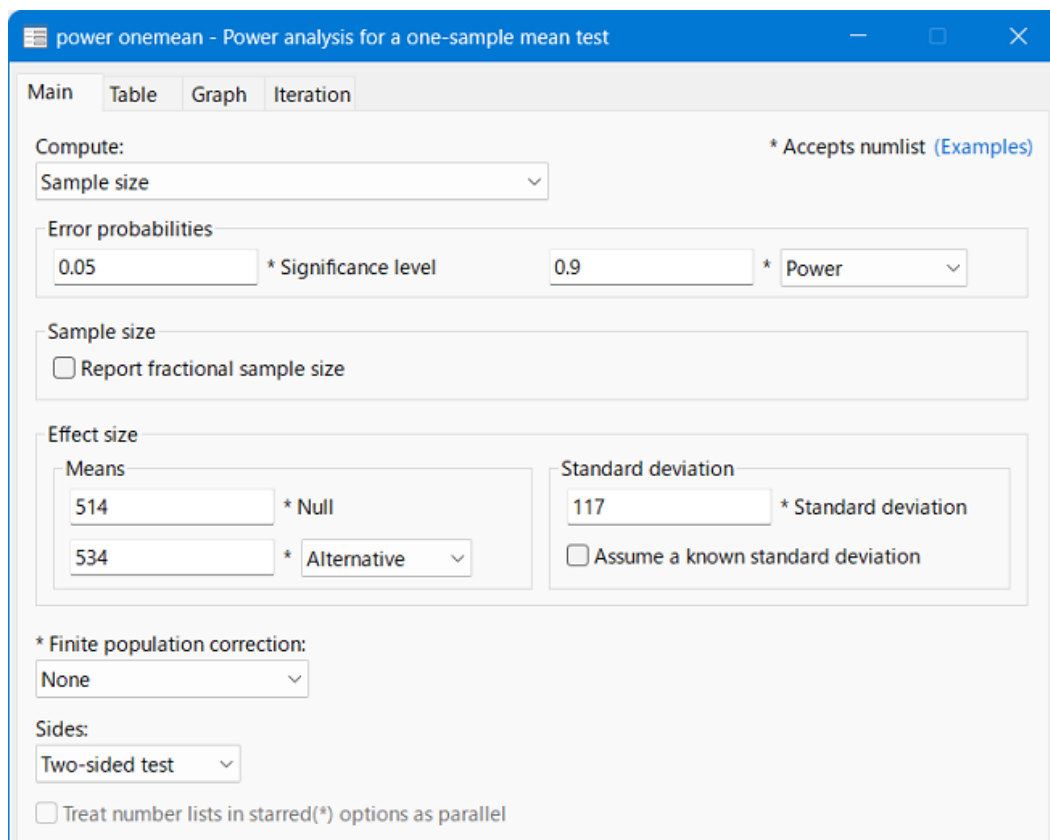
power onemean - Power analysis for a one-sample mean test

Main | Table | Graph | Iteration

Compute:

* Accepts numlist (Examples)

Sample size

Error probabilities

0.05 * Significance level

0.9 * Power

Sample size

Report fractional sample size

Effect size

Means

514 * Null

534 * Alternative

Standard deviation

117 * Standard deviation

Assume a known standard deviation

* Finite population correction:

None

Sides:

Two-sided test

Treat number lists in starred(*) options as parallel